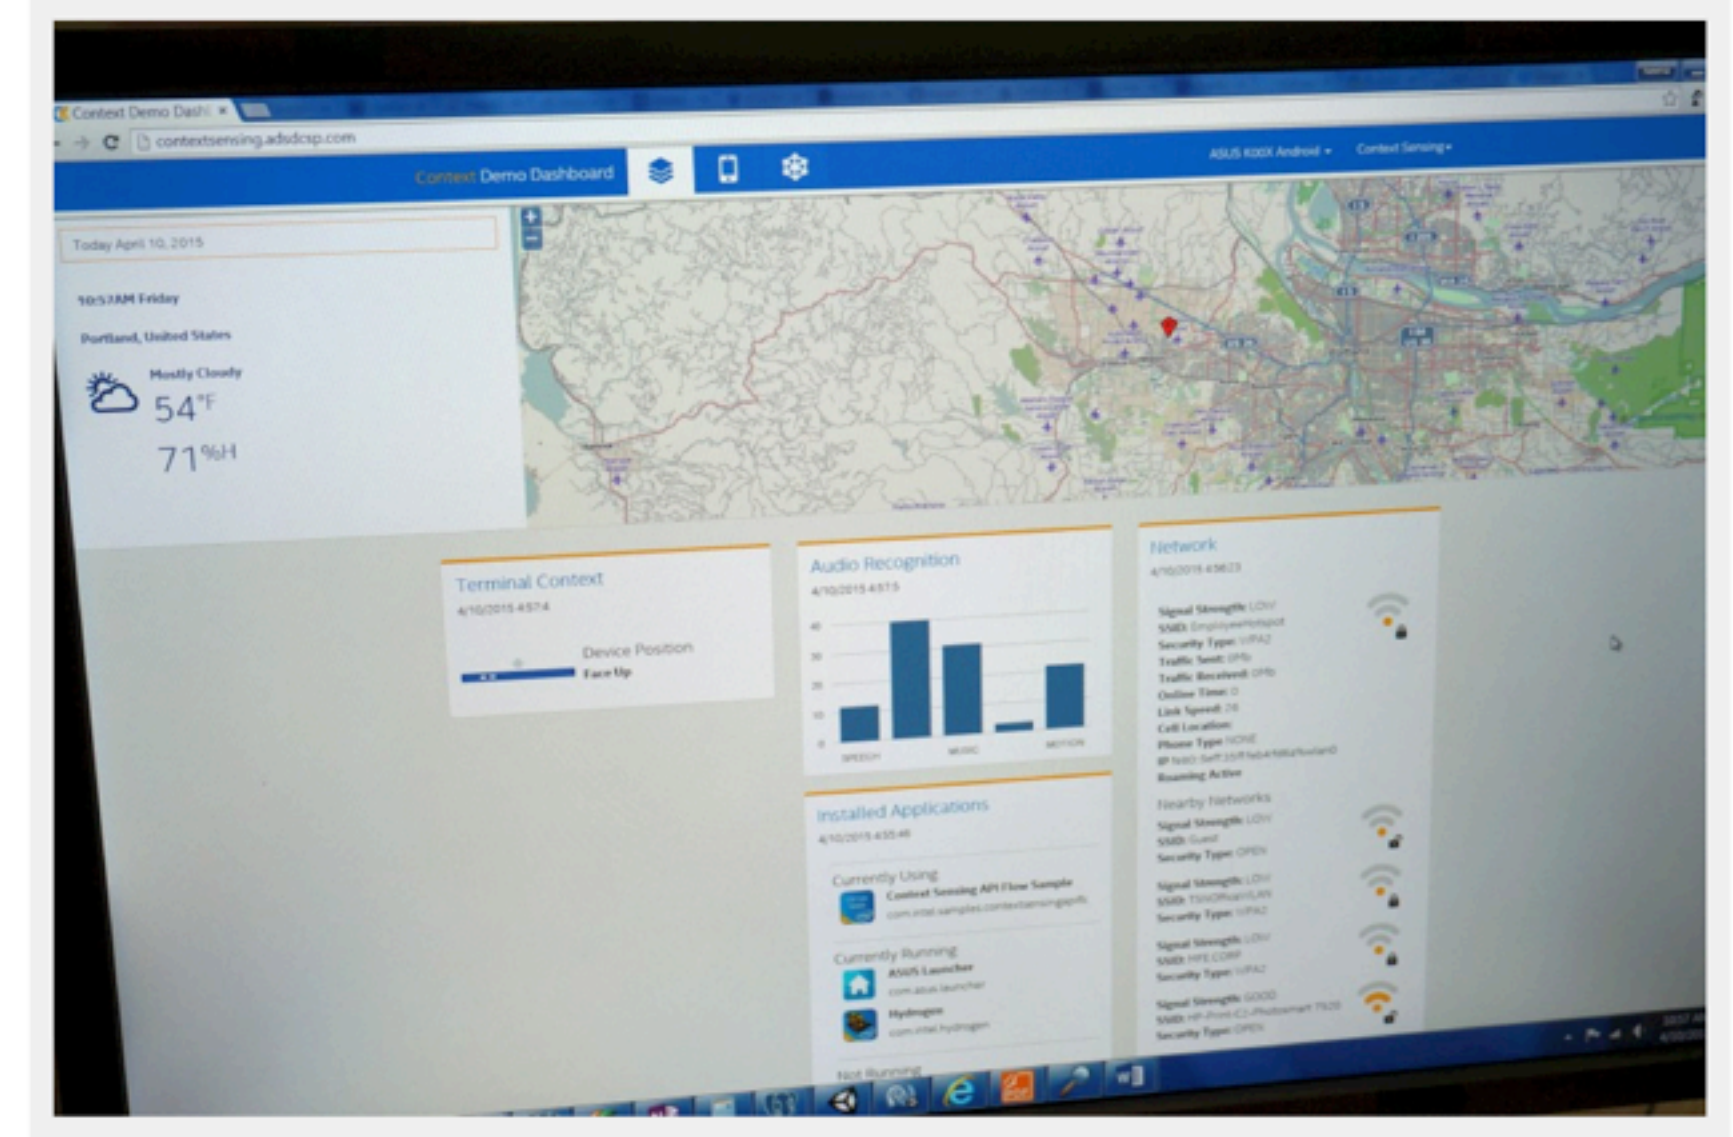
Context Demo Dash

contextsensing.adsdcsp.com

Context Demo Dashboard

ASUS K00X Android ▾ Context Sensing ▾

Today April 10, 2015

10:57AM Friday

Portland, United States

Mostly Cloudy

54°F

71%H

Terminal Context

4/10/2015 4:57:4

Device Position

Face Up

Audio Recognition

4/10/2015 4:57:5

40
30
20
10
0

SPEECH MUSIC MOTION

Network

4/10/2015 4:56:23

Signal Strength: LOW
SSID: EmployeeHotspot
Security Type: WPA2
Traffic Sent: 0Pb
Traffic Received: 0Pb
Online Time: 0
Link Speed: 26
Cell Location:
Phone Type: NONE
IP: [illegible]
Roaming: Active

Nearby Networks

Signal Strength: LOW
SSID: Guest
Security Type: OPEN

Signal Strength: LOW
SSID: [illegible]
Security Type: WPA2

Signal Strength: LOW
SSID: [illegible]
Security Type: WPA2

Signal Strength: GOOD
SSID: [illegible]
Security Type: OPEN

Installed Applications

4/10/2015 4:55:46

Currently Using

Context Sensing API Flow Sample
com.intel.samples.contextsensing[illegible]

Currently Running

ASUS Launcher
com.asus.launcher

Hydrogen
com.intel.hydrogen

Not Running